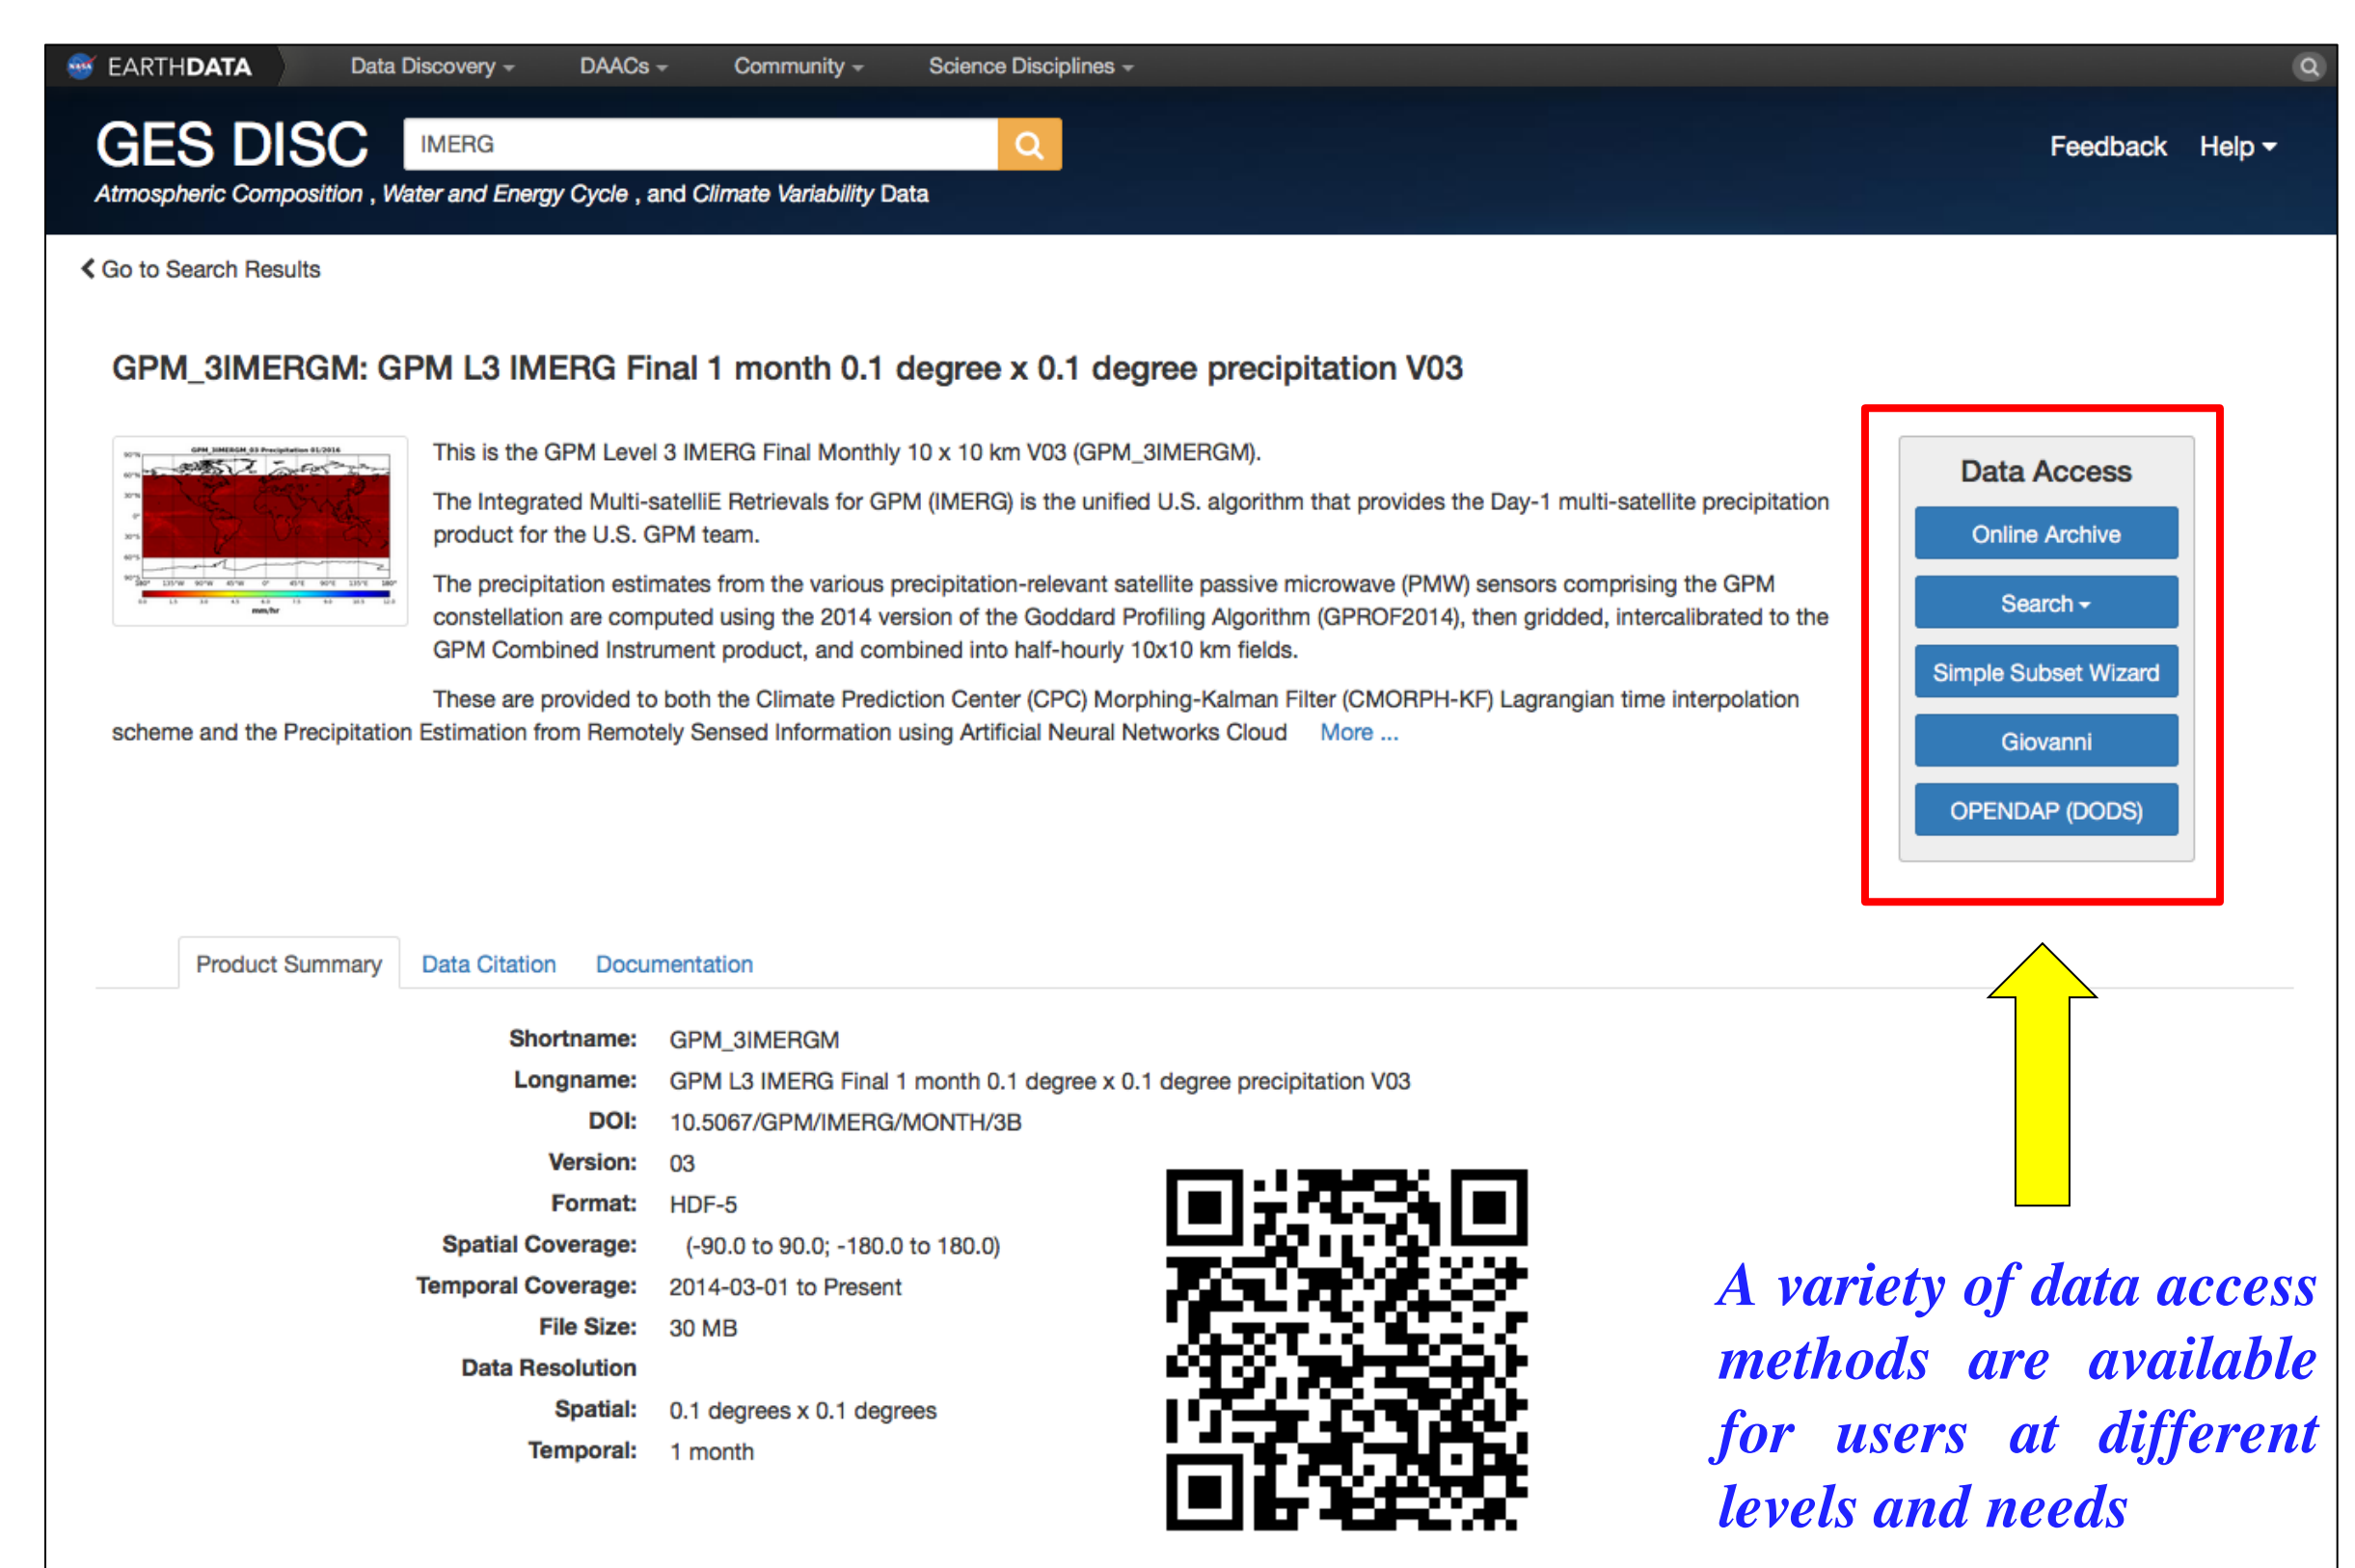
EARTHDATA Data Discovery DAACs Community Science Disciplines

GES DISC IMERG

Atmospheric Composition , Water and Energy Cycle , and Climate Variability Data

Feedback Help

Go to Search Results

GPM_3IMERGM: GPM L3 IMERG Final 1 month 0.1 degree x 0.1 degree precipitation V03

This is the GPM Level 3 IMERG Final Monthly 10 x 10 km V03 (GPM_3IMERGM).

The Integrated Multi-satelliE Retrievals for GPM (IMERG) is the unified U.S. algorithm that provides the Day-1 multi-satellite precipitation product for the U.S. GPM team.

The precipitation estimates from the various precipitation-relevant satellite passive microwave (PMW) sensors comprising the GPM constellation are computed using the 2014 version of the Goddard Profiling Algorithm (GPROF2014), then gridded, intercalibrated to the GPM Combined Instrument product, and combined into half-hourly 10x10 km fields.

These are provided to both the Climate Prediction Center (CPC) Morphing-Kalman Filter (CMORPH-KF) Lagrangian time interpolation scheme and the Precipitation Estimation from Remotely Sensed Information using Artificial Neural Networks Cloud More ...

Data Access

Online Archive

Search

Simple Subset Wizard

Giovanni

OPENDAP (DODS)

Product Summary Data Citation Documentation

| | |
|---|---|
| Shortname: | GPM_3IMERGM |
| Longname: | GPM L3 IMERG Final 1 month 0.1 degree x 0.1 degree precipitation V03 |
| DOI: | 10.5067/GPM/IMERG/MONTH/3B |
| Version: | 03 |
| Format: | HDF-5 |
| Spatial Coverage: | (-90.0 to 90.0; -180.0 to 180.0) |
| Temporal Coverage: | 2014-03-01 to Present |
| File Size: | 30 MB |
| Data Resolution | |
| Spatial: | 0.1 degrees x 0.1 degrees |
| Temporal: | 1 month |

A variety of data access methods are available for users at different levels and needs